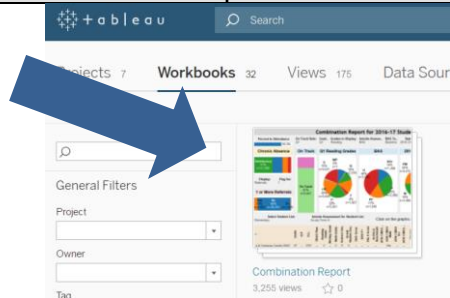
+ a b l e a u
Search
Projects 7
Workbooks 32
Views 175
Data Sour
General Filters
Project
Owner
Tag
Combination Report for 2016-17 Stude
Chronic Absence
On Track
1 or More Referrals
Combination Report
3,255 views
0